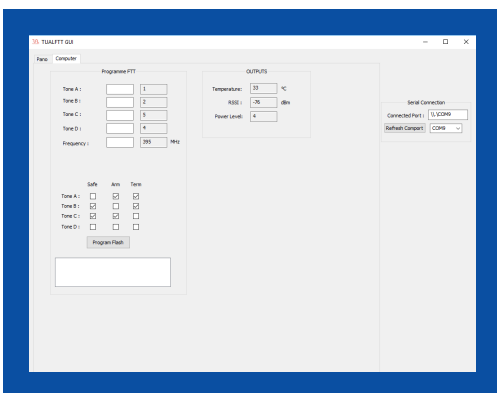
TUALFTT GUI

Pano Computer

Programme FTT

Tone A : 1
Tone B : 2
Tone C : 3
Tone D : 4
Frequency : 395 MHz

Safe Arm Term
Tone A :
Tone B :
Tone C :
Tone D :

Program Flash

OUTPUTS

Temperature: 33 °C
RSSI : -76 dBm
Power Level: 4

Serial Connection

Connected Port : \\.\COM9
Refresh Comport COM9